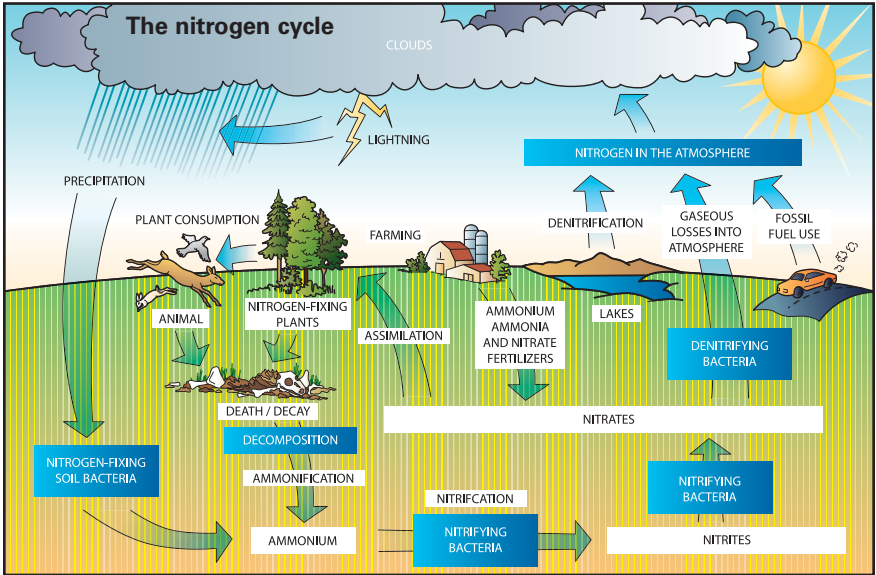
The nitrogen cycle

CLOUDS

LIGHTNING

NITROGEN IN THE ATMOSPHERE

PRECIPITATION

PLANT CONSUMPTION

FARMING

DENITRIFICATION

GASEOUS LOSSES INTO ATMOSPHERE

FOSSIL FUEL USE

ANIMAL

NITROGEN-FIXING PLANTS

ASSIMILATION

AMMONIUM AMMONIA AND NITRATE FERTILIZERS

LAKES

DENITRIFYING BACTERIA

DEATH / DECAY

DECOMPOSITION

NITRATES

NITROGEN-FIXING SOIL BACTERIA

AMMONIFICATION

NITRIFYING BACTERIA

NITRIFCATION

AMMONIUM

NITRIFYING BACTERIA

NITRITES